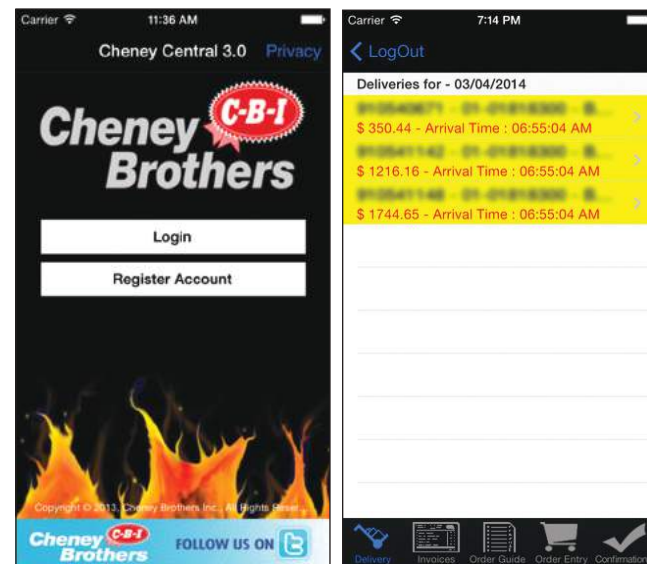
Carrier
11:36 AM
Cheney Central 3.0
Privacy

Cheney Brothers C-B-I

Login

Register Account

Copyright © 2013, Cheney Brothers Inc., All Rights Reser...

Cheney Brothers C-B-I
FOLLOW US ON

Carrier
7:14 PM
LogOut

Deliveries for - 03/04/2014

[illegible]
$ 350.44 - Arrival Time : 06:55:04 AM
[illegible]
$ 1216.16 - Arrival Time : 06:55:04 AM
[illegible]
$ 1744.65 - Arrival Time : 06:55:04 AM

Delivery
Invoices
Order Guide
Order Entry
Confirmation